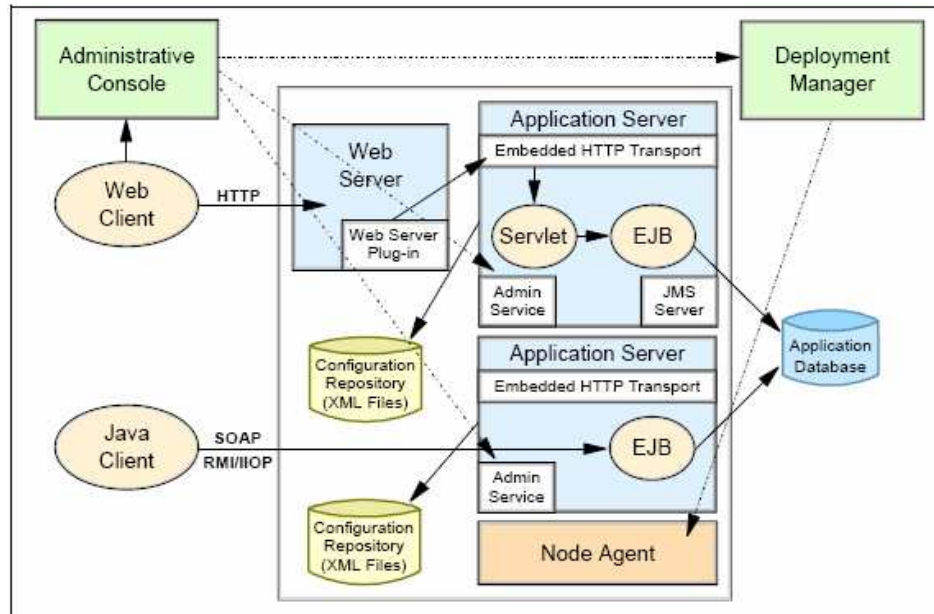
Administrative Console

Deployment Manager

Web Client

HTTP

Web Server

Web Server Plug-in

Application Server

Embedded HTTP Transport

Servlet

EJB

Admin Service

JMS Server

Configuration Repository (XML Files)

Application Database

Application Server

Embedded HTTP Transport

Java Client

SOAP

RMI/IIOP

EJB

Admin Service

Configuration Repository (XML Files)

Node Agent